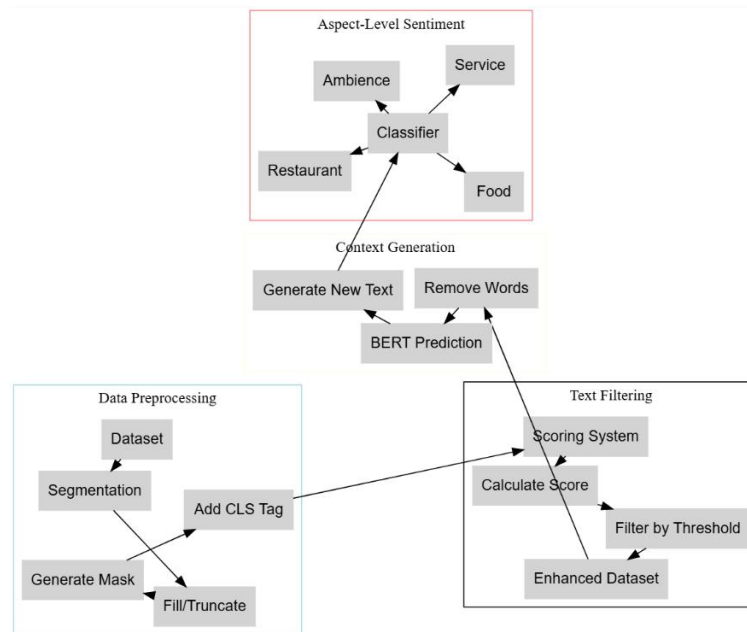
Aspect-Level Sentiment

Ambience

Service

Classifier

Restaurant

Food

Context Generation

Generate New Text

Remove Words

BERT Prediction

Data Preprocessing

Dataset

Segmentation

Add CLS Tag

Generate Mask

Fill/Truncate

Text Filtering

Scoring System

Calculate Score

Filter by Threshold

Enhanced Dataset